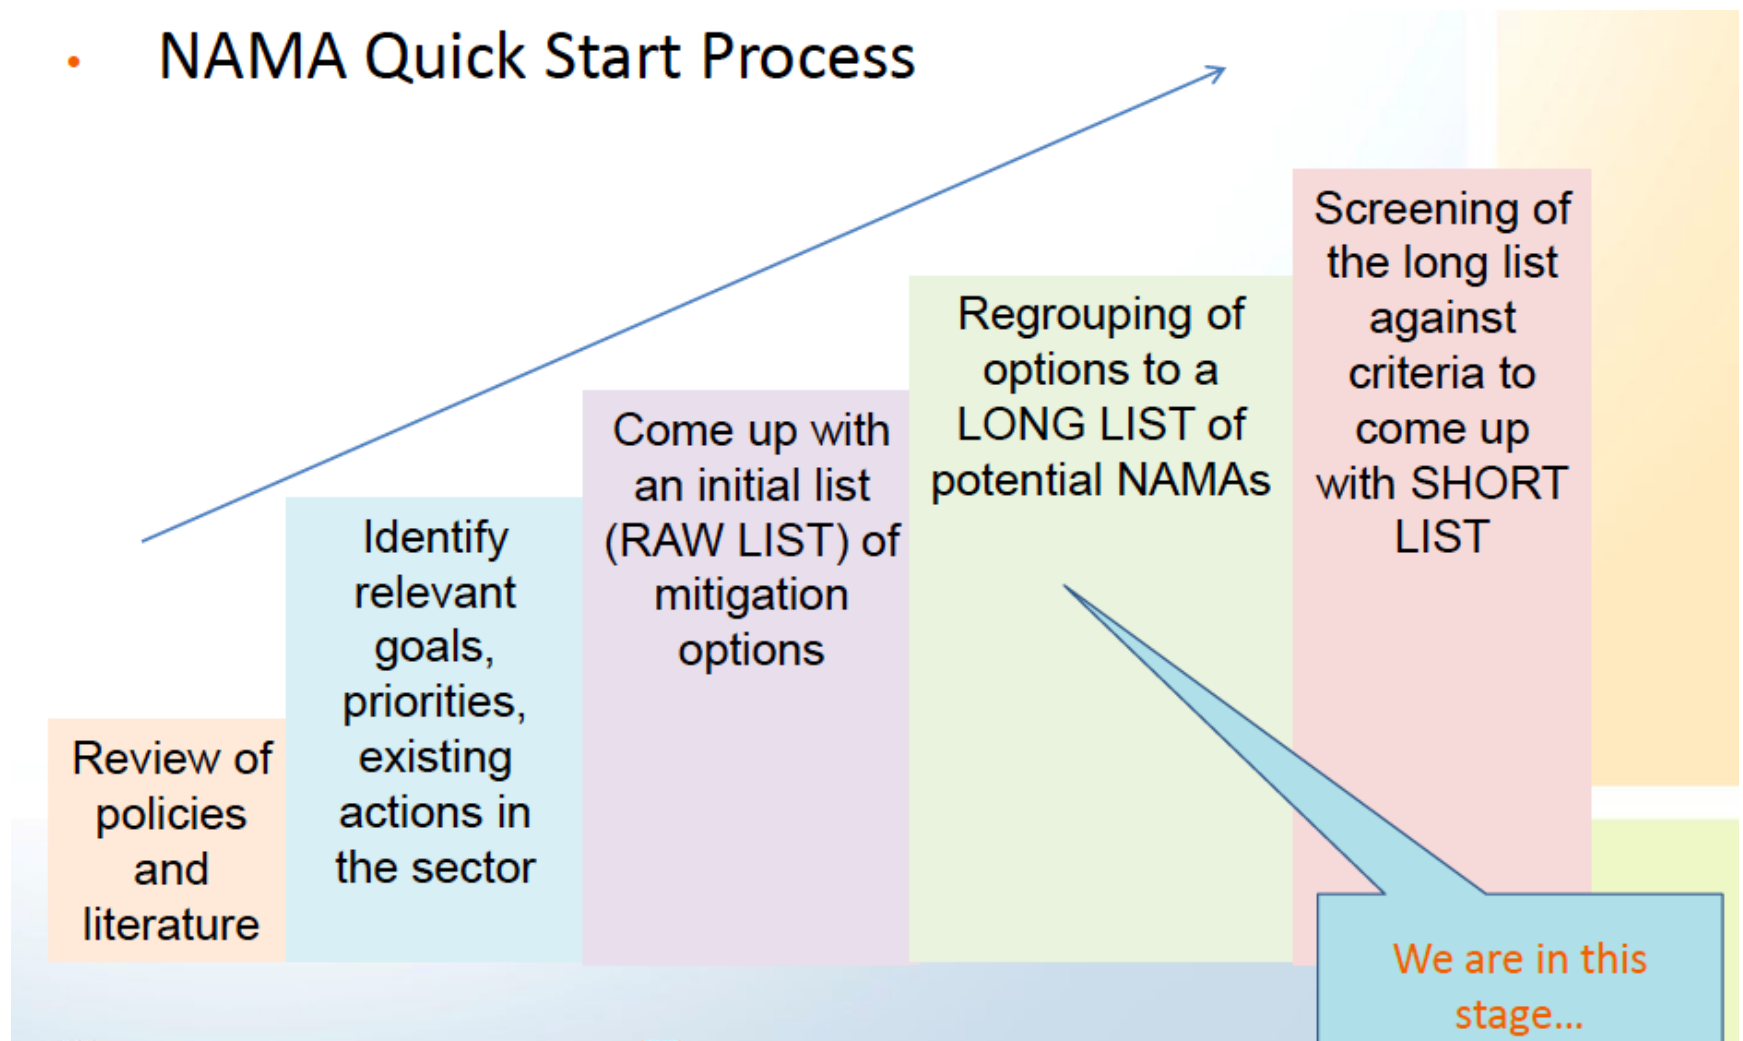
• NAMA Quick Start Process

Review of policies and literature

Identify relevant goals, priorities, existing actions in the sector

Come up with an initial list (RAW LIST) of mitigation options

Regrouping of options to a LONG LIST of potential NAMAs

Screening of the long list against criteria to come up with SHORT LIST

We are in this stage...